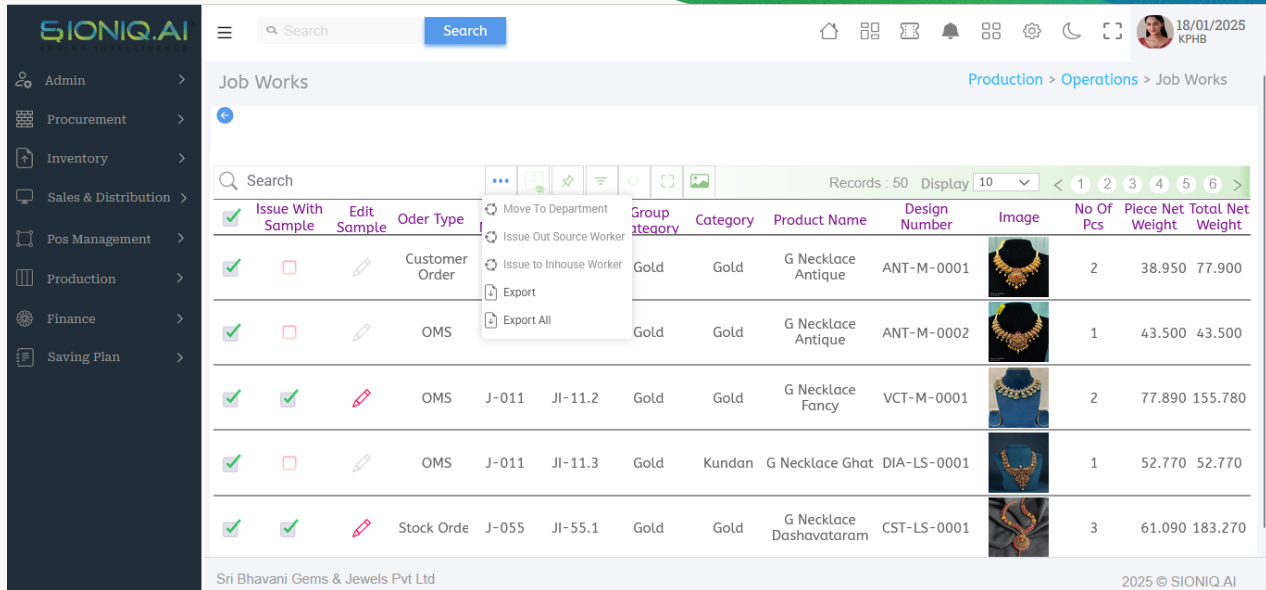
SIONIQ.AI

Admin
Procurement
Inventory
Sales & Distribution
Pos Management
Production
Finance
Saving Plan

Search
Search

18/01/2025
KPHB

Job Works

Production > Operations > Job Works

Search

Records : 50 Display 10

< 1 2 3 4 5 6 >

Move To Department
Issue Out Source Worker
Issue to Inhouse Worker
Export
Export All

| | Issue With Sample | Edit Sample | Oder Type | | | Group Category | Category | Product Name | Design Number | Image | No Of Pcs | Piece Net Weight | Total Net Weight |
|---|---|---|---|---|---|---|---|---|---|---|---|---|---|
| | | | Customer Order | | | Gold | Gold | G Necklace Antique | ANT-M-0001 | | 2 | 38.950 | 77.900 |
| | | | OMS | | | Gold | Gold | G Necklace Antique | ANT-M-0002 | | 1 | 43.500 | 43.500 |
| | | | OMS | J-011 | JI-11.2 | Gold | Gold | G Necklace Fancy | VCT-M-0001 | | 2 | 77.890 | 155.780 |
| | | | OMS | J-011 | JI-11.3 | Gold | Kundan | G Necklace Ghat | DIA-LS-0001 | | 1 | 52.770 | 52.770 |
| | | | Stock Orde | J-055 | JI-55.1 | Gold | Gold | G Necklace Dashavataram | CST-LS-0001 | | 3 | 61.090 | 183.270 |

Sri Bhavani Gems & Jewels Pvt Ltd

2025 © SIONIQ.AI